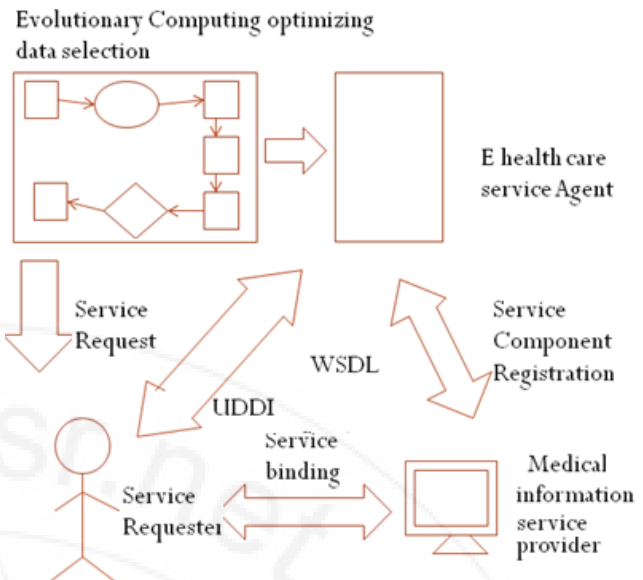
Evolutionary Computing optimizing data selection

E health care service Agent

Service Request

WSDL

Service Component Registration

UDDI

Service binding

Service Requester

Medical information service provider